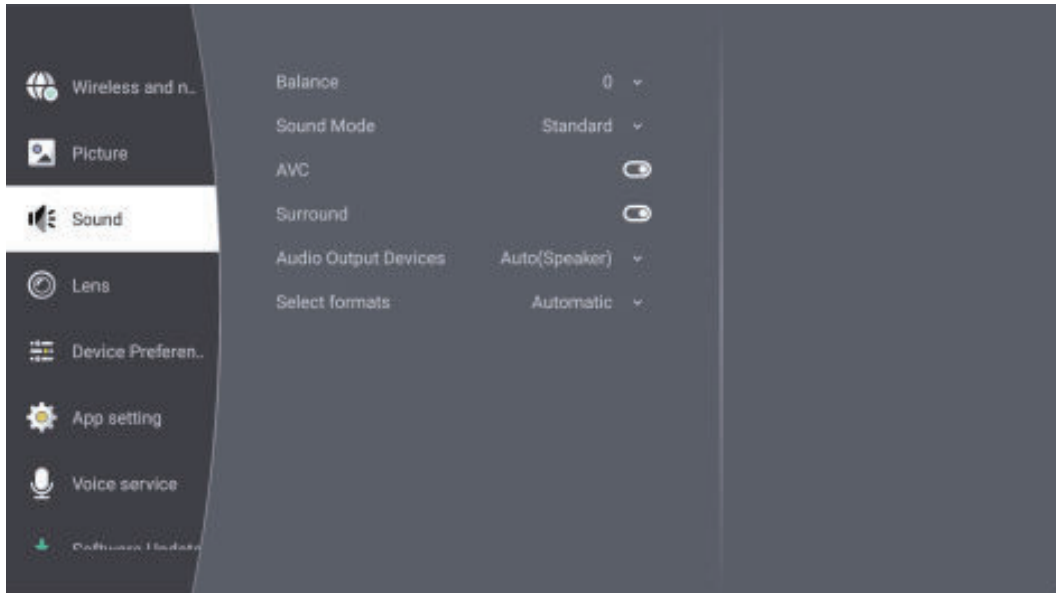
Wireless and n..

Picture

Sound

Lens

Device Preferen..

App setting

Voice service

Software Update

Balance 0

Sound Mode Standard

AVC

Surround

Audio Output Devices Auto(Speaker)

Select formats Automatic